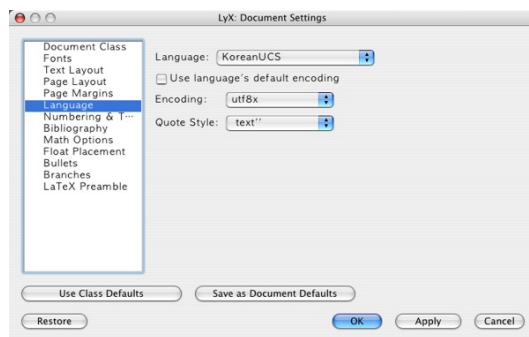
LyX: Document Settings

Document Class
Fonts
Text Layout
Page Layout
Page Margins
Language
Numbering & T···
Bibliography
Math Options
Float Placement
Bullets
Branches
LaTeX Preamble

Language: KoreanUCS

Use language's default encoding

Encoding: utf8x

Quote Style: text''

Use Class Defaults

Save as Document Defaults

Restore

OK

Apply

Cancel